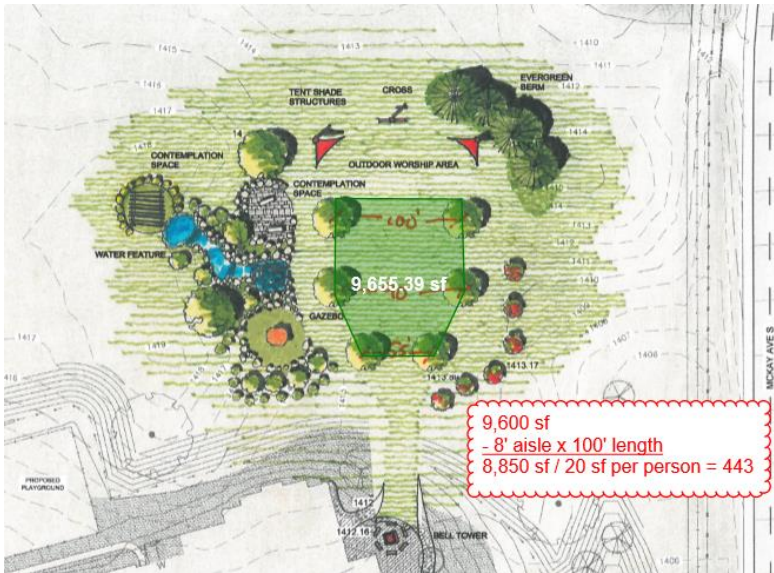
1415
1416
1413
1410
1411
1412
1417
1418
1414
1419
1420
1409
1408
1407
1406
1413.17
1412
1412.16
14

TENT SHADE STRUCTURES

CROSS

EVERGREEN BERM

CONTEMPLATION SPACE

OUTDOOR WORSHIP AREA

CONTEMPLATION SPACE

WATER FEATURE

GAZEBO

100'

9,655.39 sf

PROPOSED PLAYGROUND

BELL TOWER

MCKAY AVE S

9,600 sf
- 8' aisle x 100' length
8,850 sf / 20 sf per person = 443